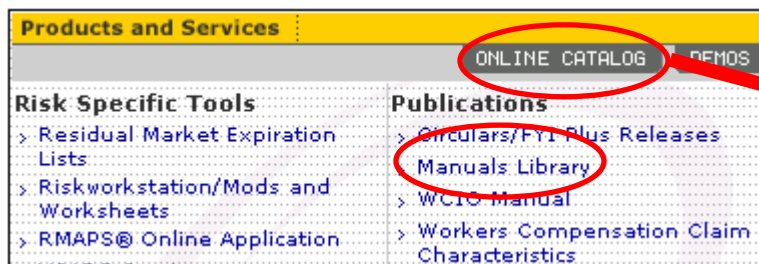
Products and Services

ONLINE CATALOG DEMOS

Risk Specific Tools
› Residual Market Expiration Lists
› Riskworkstation/Mods and Worksheets
› RMAPS® Online Application

Publications
› Circulars/FYI Plus Releases
› Manuals Library
› WCIO Manual
› Workers Compensation Claim Characteristics